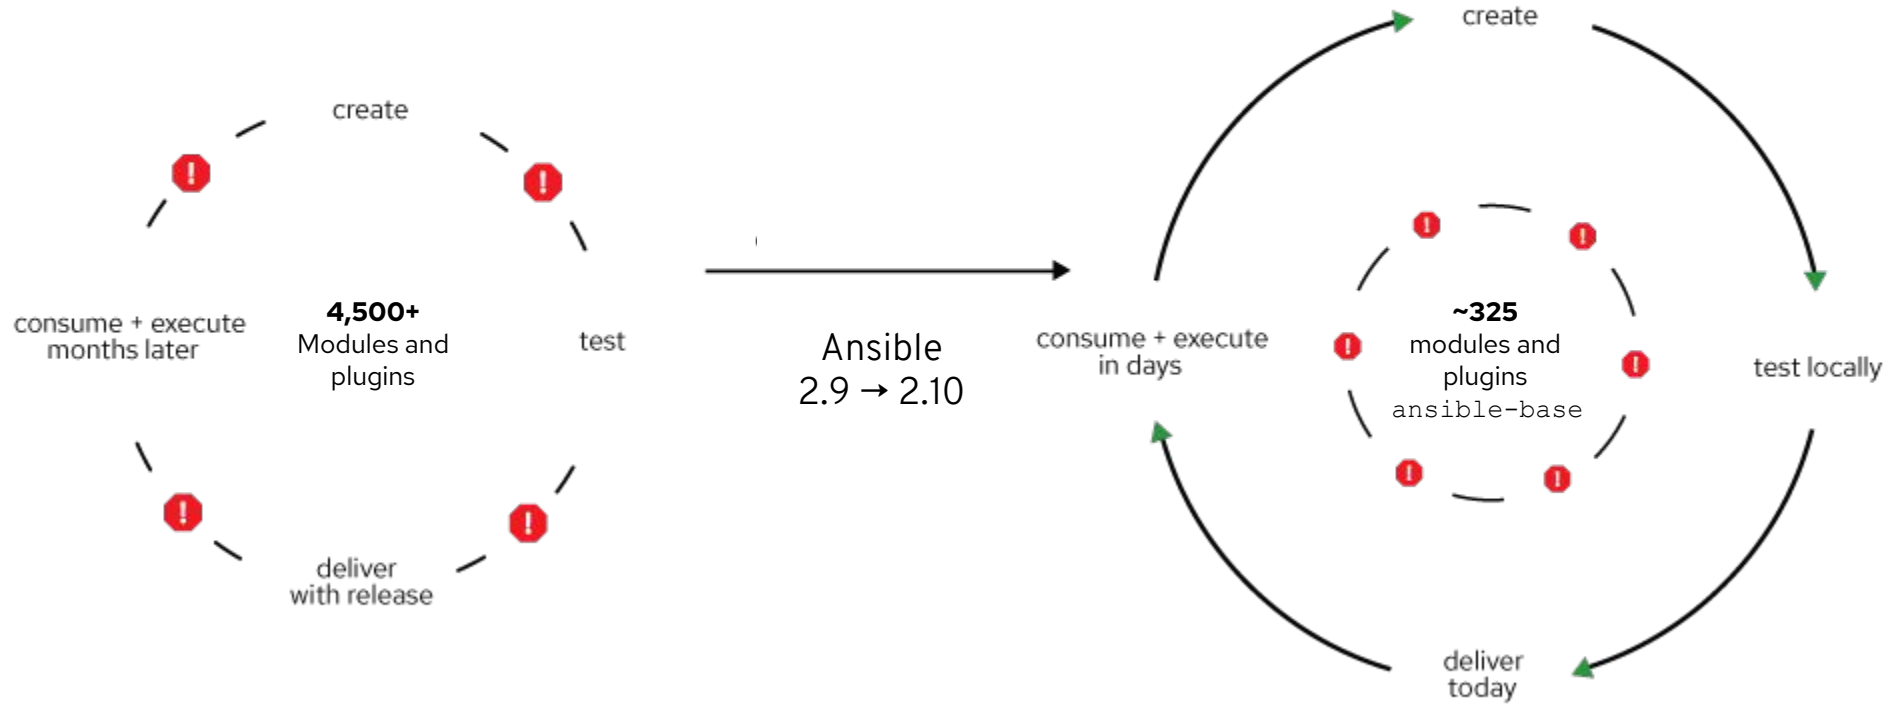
create

consume + execute months later

4,500+ Modules and plugins

test

deliver with release

Ansible
2.9 → 2.10

create

consume + execute in days

~325 modules and plugins ansible-base

test locally

deliver today